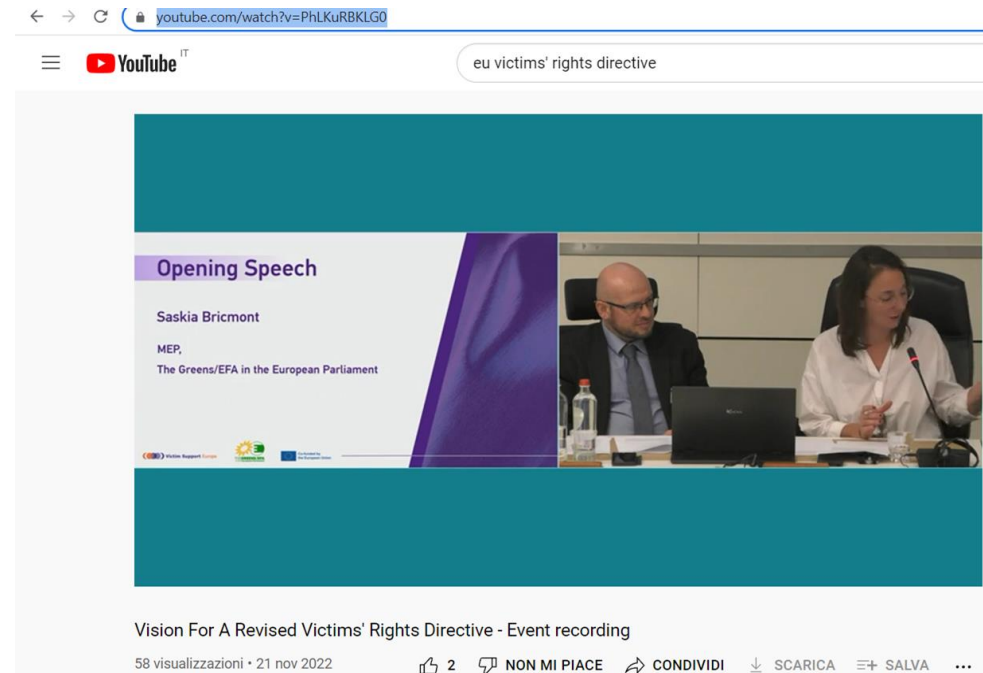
youtube.com/watch?v=PhLKuRBKLG0

YouTube IT

eu victims' rights directive

Opening Speech

Saskia Bricmont

MEP,
The Greens/EFA in the European Parliament

Victim Support Europe

Co-funded by the European Union

Vision For A Revised Victims' Rights Directive - Event recording

58 visualizzazioni • 21 nov 2022

2 NON MI PIACE CONDIVIDI SCARICA SALVA ...